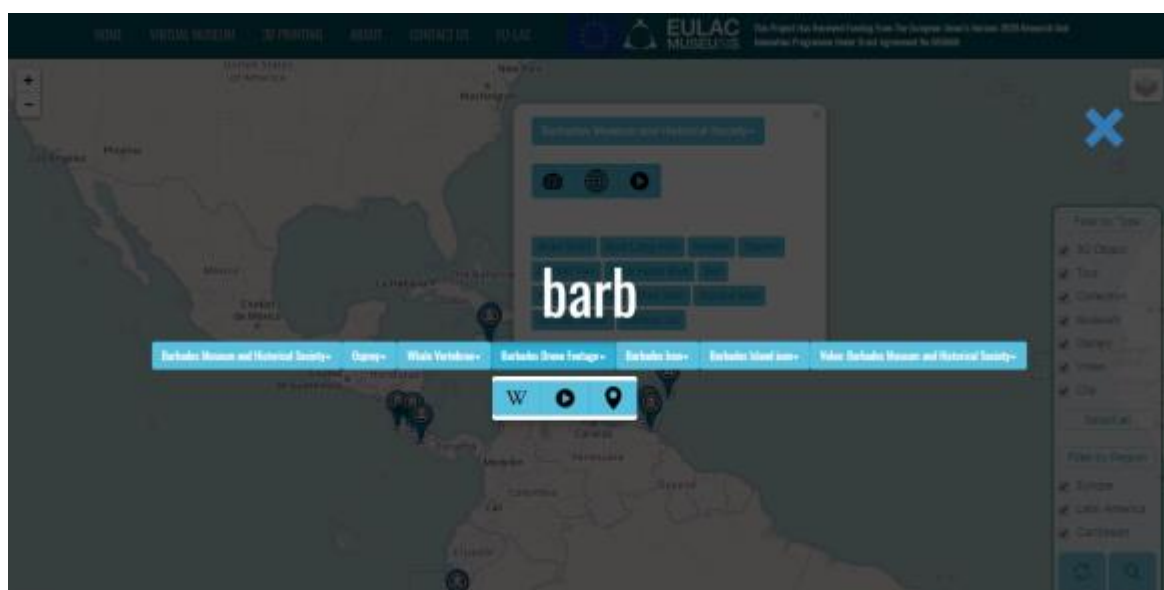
HOME VIRTUAL MUSEUM 3D PRINTING ABOUT CONTACT US EU-LAC

EULAC MUSEUMS

This Project has Received Funding from The European Union's Horizon 2020 Research and Innovation Programme Under Grant Agreement No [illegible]

+
−

United States of America

New York

Washington

Angeles

Phoenix

México

La Habana

Ciudad de México

Barbados Museum and Historical Society▾

barb

Barbados Museum and Historical Society▾ Osprey▾ Whale Vertebrae▾ Barbados Drone Footage▾ Barbados Icon▾ Barbados Island icon▾ Video: Barbados Museum and Historical Society▾

W

Medellín

Venezuela

Caracas

Colombia

Cali

Ecuador

Filter by Type

3D Object

Tour

Collection

Museums

Stories

Videos

Clip

Select all

Filter by Region

Europe

Latin America

Caribbean